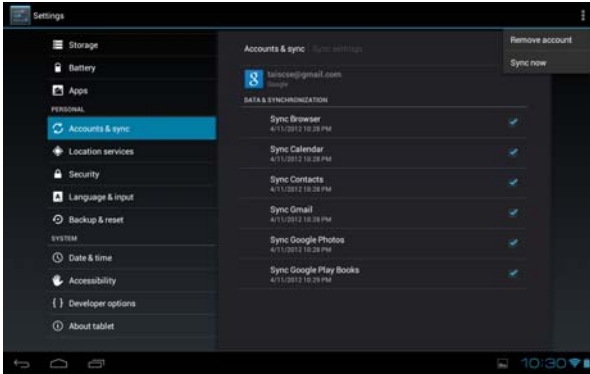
Settings

Storage
Battery
Apps
PERSONAL
Accounts & sync
Location services
Security
Language & input
Backup & reset
SYSTEM
Date & time
Accessibility
{ } Developer options
About tablet

Accounts & sync  Sync settings

Remove account
Sync now

taiscse@gmail.com
Google

DATA & SYNCHRONIZATION

Sync Browser
4/11/2012 10:28 PM

Sync Calendar
4/11/2012 10:28 PM

Sync Contacts
4/11/2012 10:28 PM

Sync Gmail
4/11/2012 10:28 PM

Sync Google Photos
4/11/2012 10:28 PM

Sync Google Play Books
4/11/2012 10:29 PM

10:30